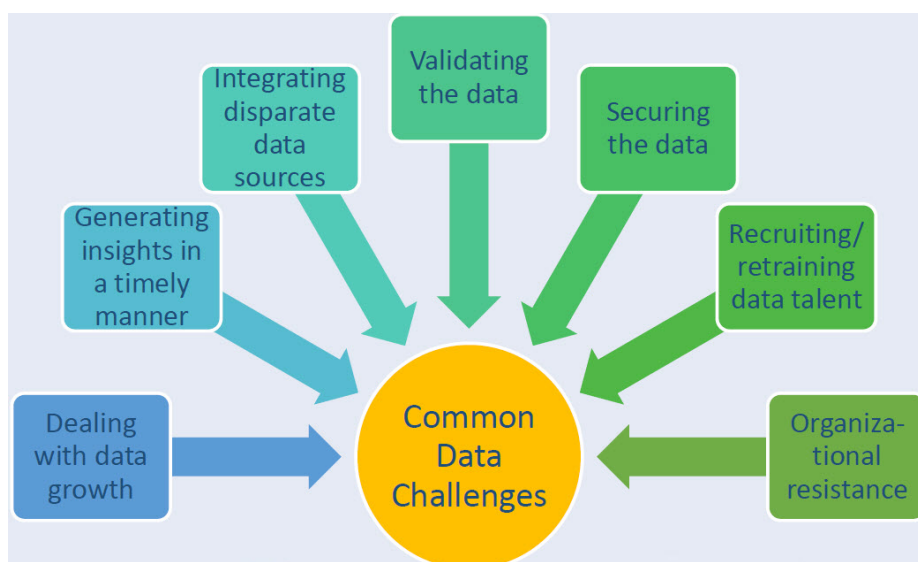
Dealing with data growth

Generating insights in a timely manner

Integrating disparate data sources

Validating the data

Securing the data

Recruiting/ retraining data talent

Organizational resistance

Common Data Challenges